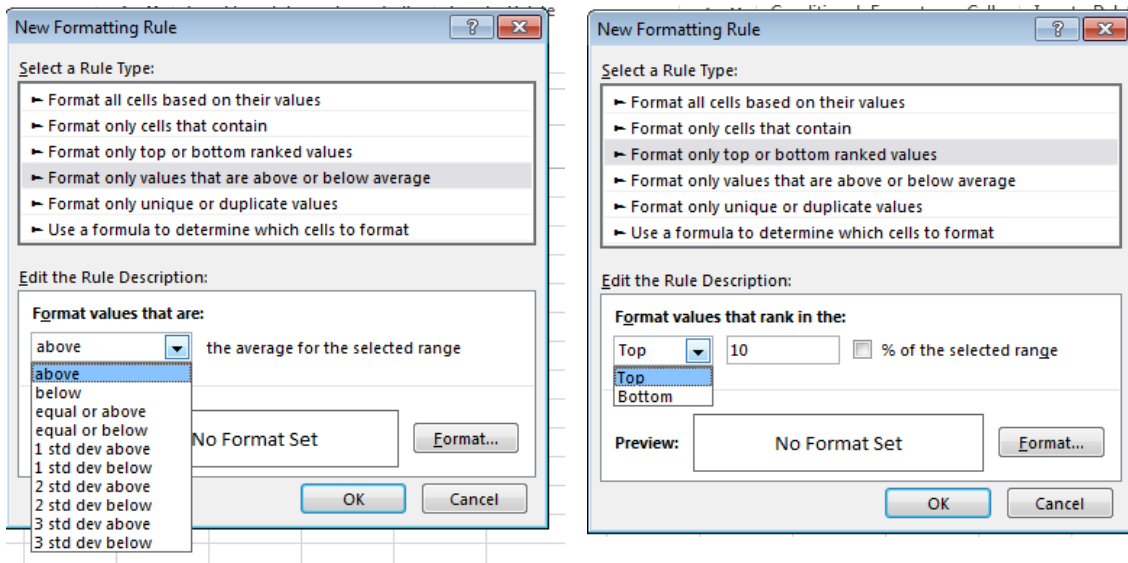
New Formatting Rule

?

Select a Rule Type:

► Format all cells based on their values
► Format only cells that contain
► Format only top or bottom ranked values
► Format only values that are above or below average
► Format only unique or duplicate values
► Use a formula to determine which cells to format

Edit the Rule Description:

Format values that are:

above

the average for the selected range

above
below
equal or above
equal or below
1 std dev above
1 std dev below
2 std dev above
2 std dev below
3 std dev above
3 std dev below

No Format Set

Format...

OK

Cancel

New Formatting Rule

?

Select a Rule Type:

► Format all cells based on their values
► Format only cells that contain
► Format only top or bottom ranked values
► Format only values that are above or below average
► Format only unique or duplicate values
► Use a formula to determine which cells to format

Edit the Rule Description:

Format values that rank in the:

Top

10

% of the selected range

Top
Bottom

Preview:

No Format Set

Format...

OK

Cancel